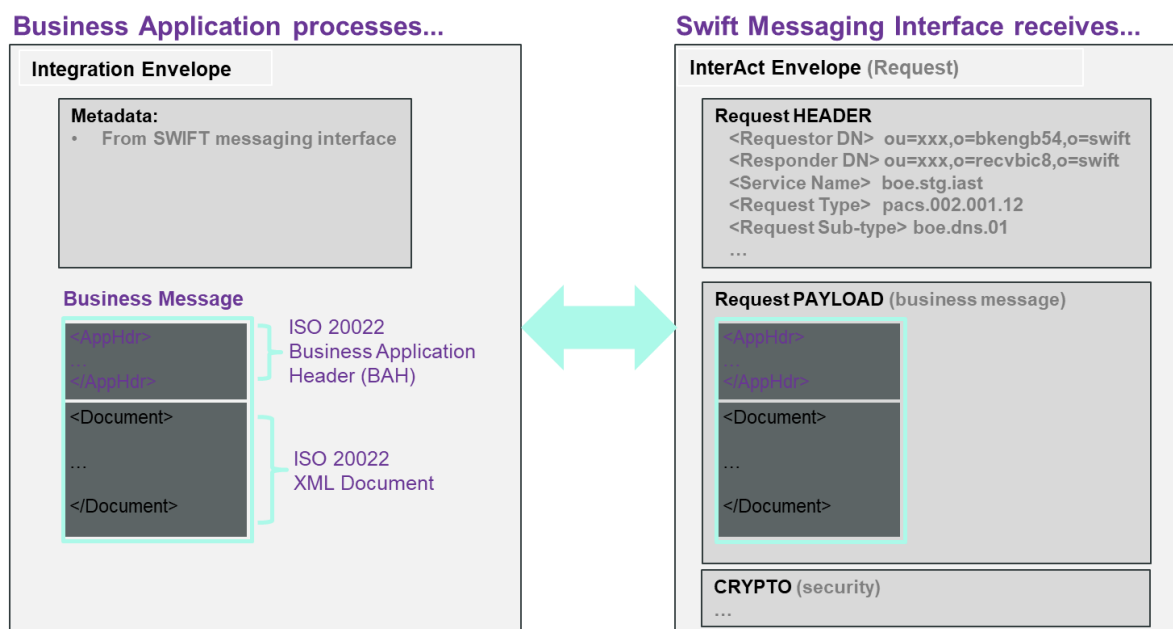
Business Application processes...

Integration Envelope

Metadata:
• From SWIFT messaging interface

Business Message

<AppHdr>
...
</AppHdr>

ISO 20022 Business Application Header (BAH)

<Document>
...
</Document>

ISO 20022 XML Document

Swift Messaging Interface receives...

InterAct Envelope (Request)

Request HEADER
<Requestor DN> ou=xxx,o=bkengb54,o=swift
<Responder DN> ou=xxx,o=recvbic8,o=swift
<Service Name> boe.stg.iast
<Request Type> pacs.002.001.12
<Request Sub-type> boe.dns.01
...

Request PAYLOAD (business message)

<AppHdr>
...
</AppHdr>

<Document>
...
</Document>

CRYPTO (security)
...